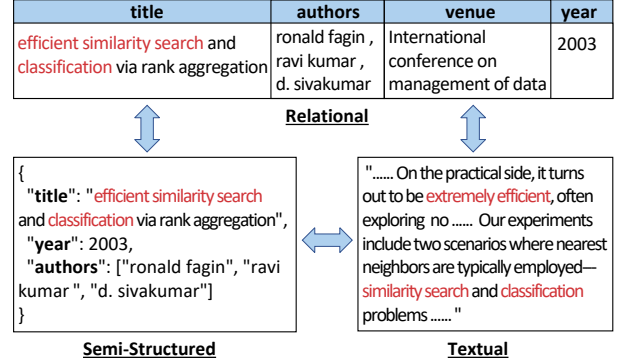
| title | authors | venue | year |
|---|---|---|---|
| efficient similarity search and classification via rank aggregation | ronald fagin , ravi kumar , d. sivakumar | International conference on management of data | 2003 |

Relational

{
"title": "efficient similarity search and classification via rank aggregation",
"year": 2003,
"authors": ["ronald fagin", "ravi kumar ", "d. sivakumar"]
}

Semi-Structured

"...... On the practical side, it turns out to be extremely efficient, often exploring no ...... Our experiments include two scenarios where nearest neighbors are typically employed—similarity search and classification problems ...... "

Textual